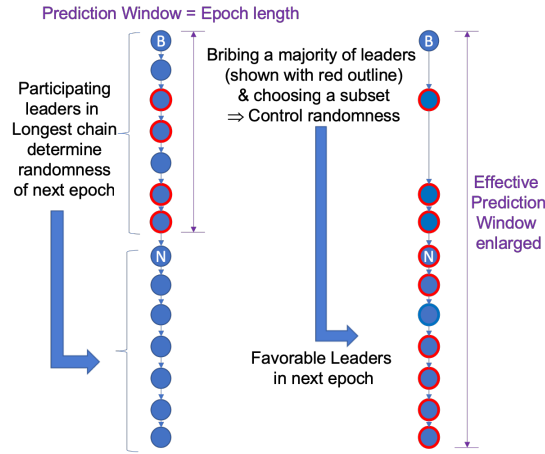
Prediction Window = Epoch length

B

Participating leaders in Longest chain determine randomness of next epoch

N

Bribing a majority of leaders (shown with red outline) & choosing a subset $\Rightarrow$ Control randomness

B

N

Effective Prediction Window enlarged

Favorable Leaders in next epoch